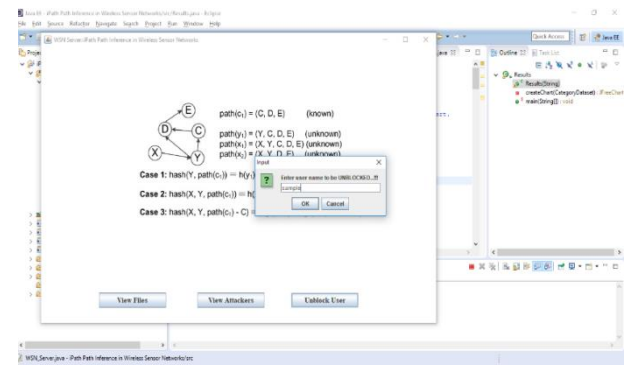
Java EE - iPath Path Inference in Wireless Sensor Networks/src/Results.java - Eclipse
File Edit Source Refactor Navigate Search Project Run Window Help

Quick Access | Java EE

WSN Server::iPath Path Inference in Wireless Sensor Networks

Outline | Task List

Results
Results(String)
createChart(CategoryDataset) : JFreeChart
main(String[]) : void

E
D
C
X
Y

path($c_1$) = (C, D, E)    (known)

path($y_1$) = (Y, C, D, E)    (unknown)
path($x_1$) = (X, Y, C, D, E) (unknown)
path($x_2$) = (X, Y, D, E)    (unknown)

Case 1: hash(Y, path($c_1$)) == h($y_1$)
Case 2: hash(X, Y, path($c_1$)) == h(
Case 3: hash(X, Y, path($c_1$) - C) =

Input
?
Enter user name to be UNBLOCKED...!!!
sumple
OK    Cancel

View Files    View Attackers    Unblock User

WSN_Server.java - iPath Path Inference in Wireless Sensor Networks/src